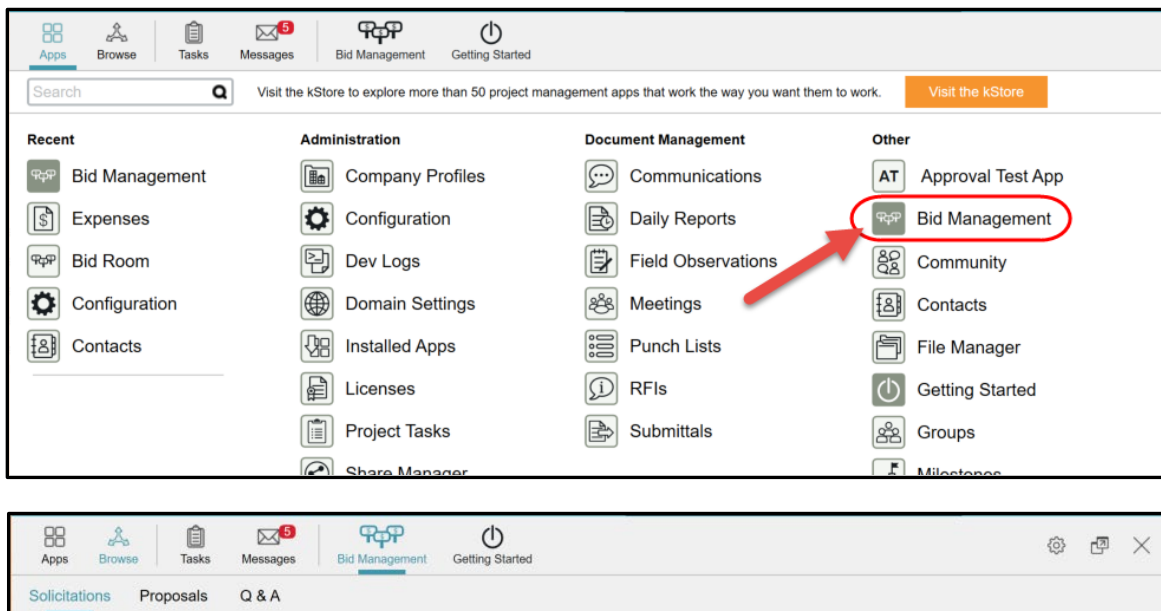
Apps Browse Tasks Messages 5 Bid Management Getting Started

Search

Visit the kStore to explore more than 50 project management apps that work the way you want them to work.

Visit the kStore

Recent

Bid Management

Expenses

Bid Room

Configuration

Contacts

Administration

Company Profiles

Configuration

Dev Logs

Domain Settings

Installed Apps

Licenses

Project Tasks

Share Manager

Document Management

Communications

Daily Reports

Field Observations

Meetings

Punch Lists

RFIs

Submittals

Other

AT Approval Test App

Bid Management

Community

Contacts

File Manager

Getting Started

Groups

Milestones

Apps Browse Tasks Messages 5 Bid Management Getting Started

Solicitations Proposals Q & A